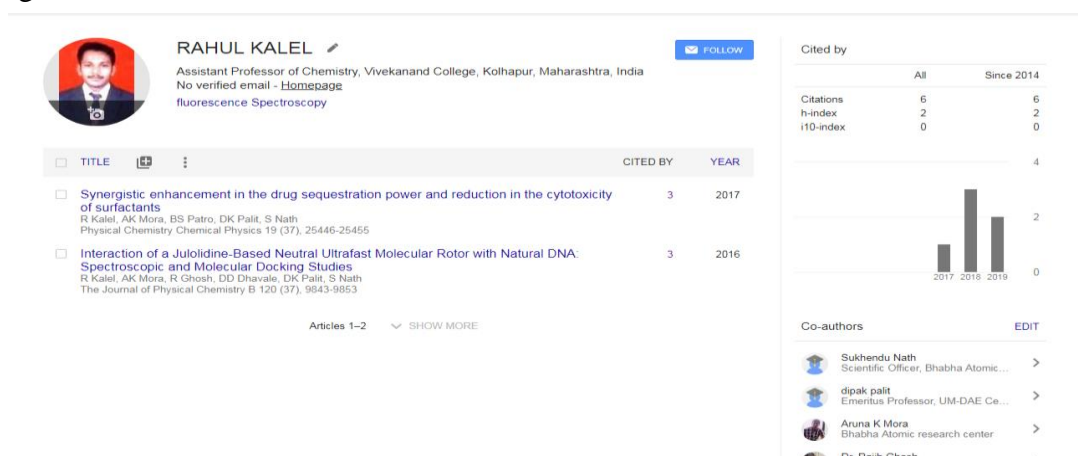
RAHUL KALEL

Assistant Professor of Chemistry, Vivekanand College, Kolhapur, Maharashtra, India
No verified email - Homepage
fluorescence Spectroscopy

FOLLOW

TITLE CITED BY YEAR

Synergistic enhancement in the drug sequestration power and reduction in the cytotoxicity of surfactants
R Kalel, AK Mora, BS Patro, DK Palit, S Nath
Physical Chemistry Chemical Physics 19 (37), 25446-25455
3 2017

Interaction of a Julolidine-Based Neutral Ultrafast Molecular Rotor with Natural DNA: Spectroscopic and Molecular Docking Studies
R Kalel, AK Mora, R Ghosh, DD Dhavale, DK Palit, S Nath
The Journal of Physical Chemistry B 120 (37), 9843-9853
3 2016

Articles 1–2 SHOW MORE

Cited by

| | All | Since 2014 |
|---|---|---|
| Citations | 6 | 6 |
| h-index | 2 | 2 |
| i10-index | 0 | 0 |

4
2
0
2017 2018 2019

Co-authors EDIT

Sukhendu Nath
Scientific Officer, Bhabha Atomic...

dipak palit
Emeritus Professor, UM-DAE Ce...

Aruna K Mora
Bhabha Atomic research center

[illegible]